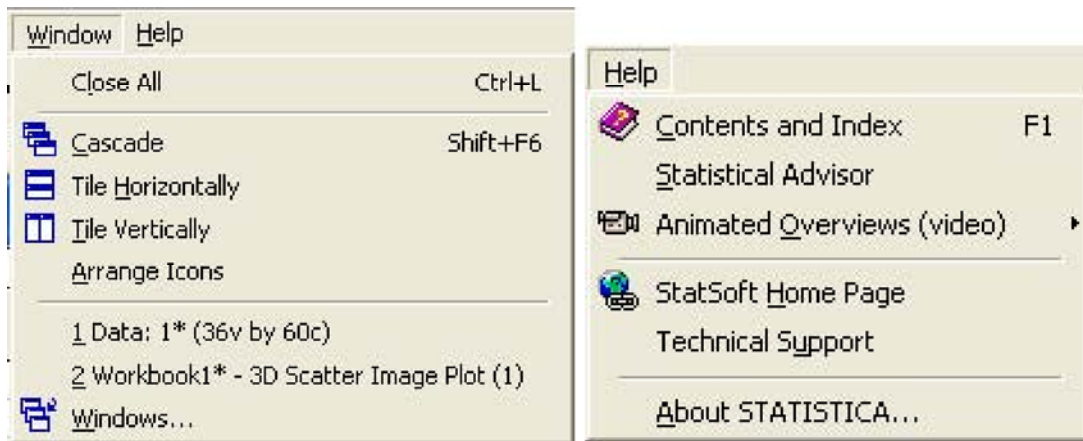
Window Help

Close All Ctrl+L

Cascade Shift+F6

Tile Horizontally

Tile Vertically

Arrange Icons

1 Data: 1* (36v by 60c)

2 Workbook1* - 3D Scatter Image Plot (1)

Windows...

Help

Contents and Index F1

Statistical Advisor

Animated Overviews (video)

StatSoft Home Page

Technical Support

About STATISTICA...